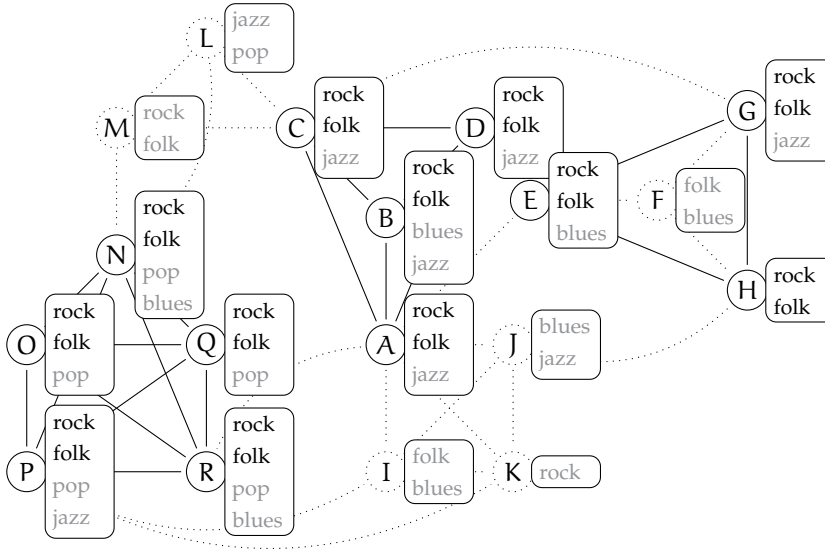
L jazz pop

M rock folk

C rock folk jazz

D rock folk jazz

G rock folk jazz

E rock folk blues

F folk blues

B rock folk blues jazz

H rock folk

N rock folk pop blues

O rock folk pop

Q rock folk pop

A rock folk jazz

J blues jazz

P rock folk pop jazz

R rock folk pop blues

I folk blues

K rock